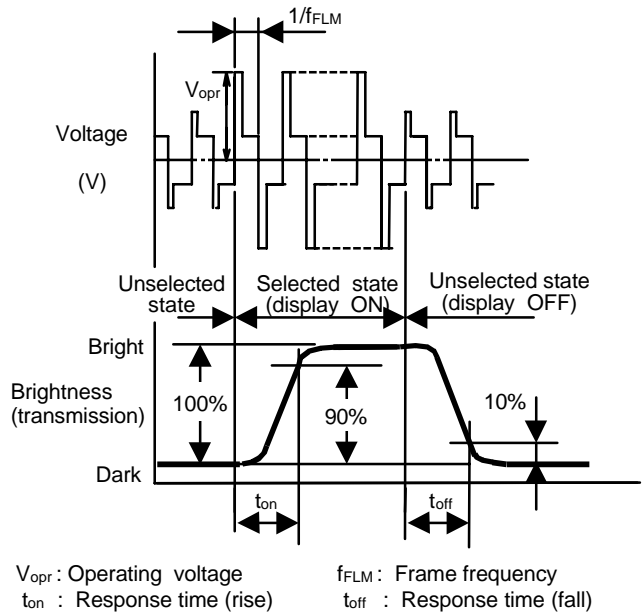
$1/f_{FLM}$

$V_{opr}$

Voltage

(V)

Unselected state

Selected state (display ON)

Unselected state (display OFF)

Bright

Brightness (transmission)

100%

90%

10%

Dark

$t_{on}$

$t_{off}$

$V_{opr}$ : Operating voltage

$f_{FLM}$ : Frame frequency

$t_{on}$ : Response time (rise)

$t_{off}$ : Response time (fall)